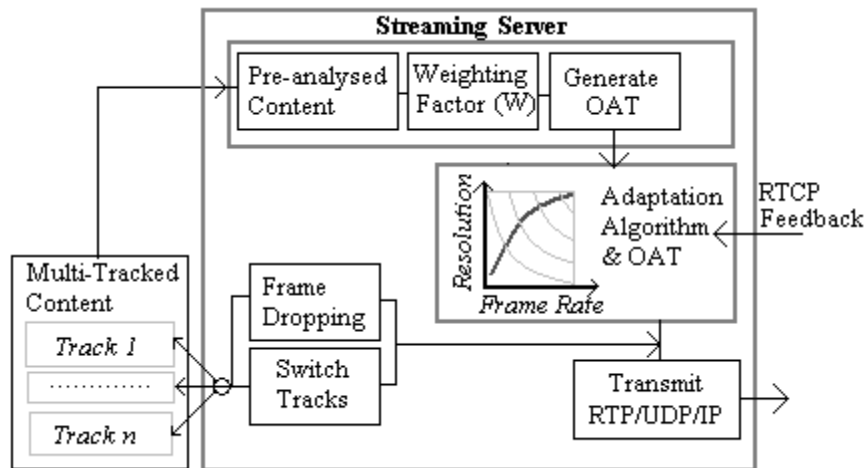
Streaming Server

Pre-analysed Content

Weighting Factor (W)

Generate OAT

Resolution

Frame Rate

Adaptation Algorithm & OAT

RTCP Feedback

Multi-Tracked Content

Track 1

............

Track n

Frame Dropping

Switch Tracks

Transmit RTP/UDP/IP